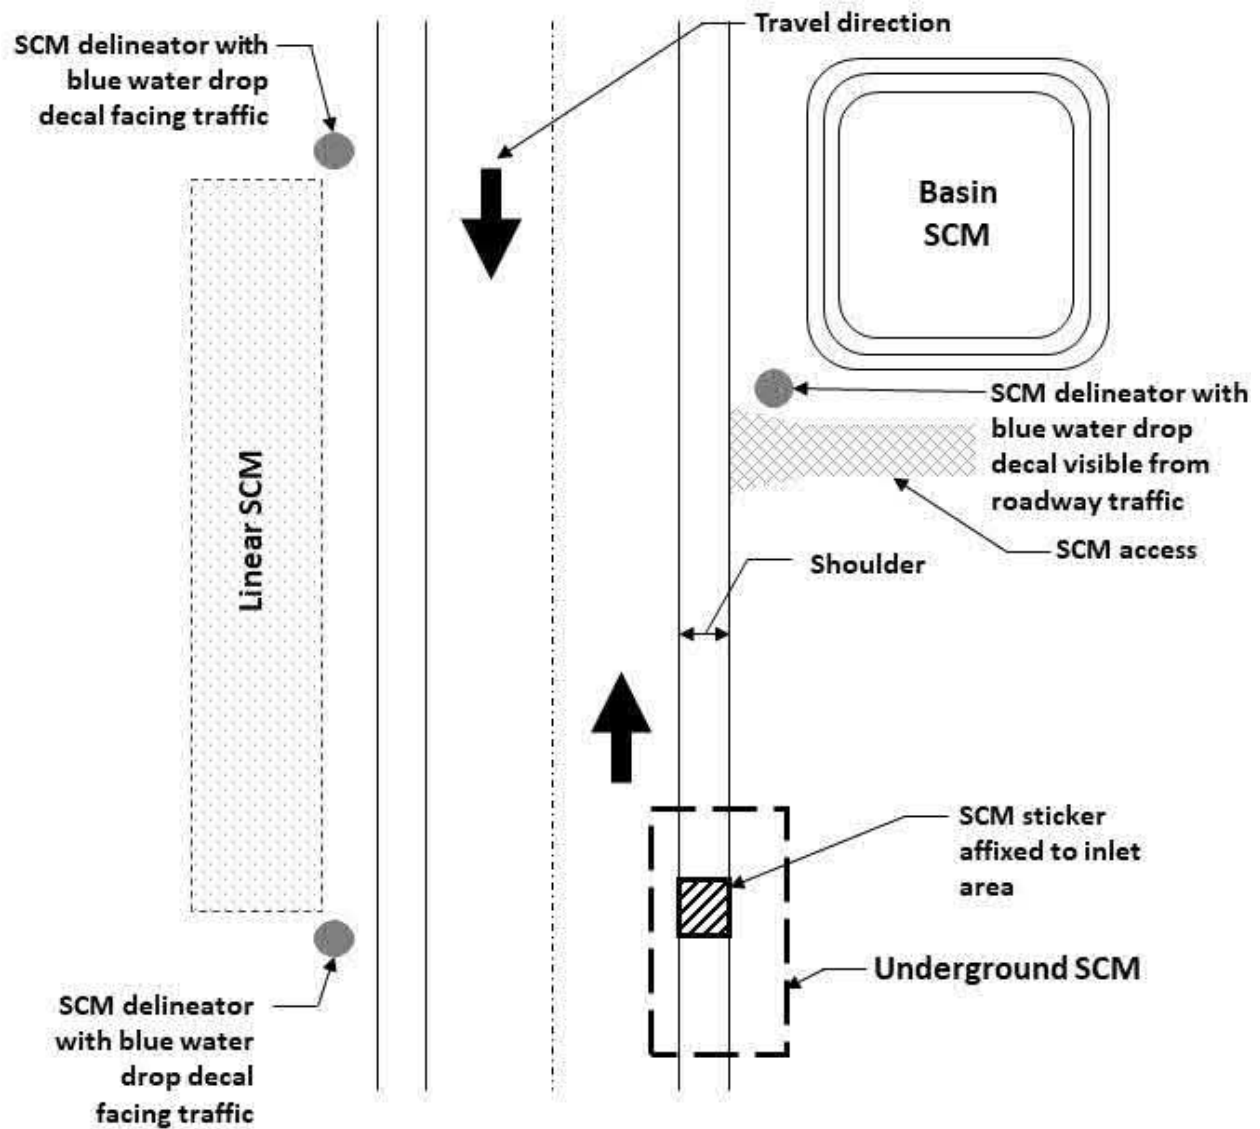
SCM delineator with blue water drop decal facing traffic

Travel direction

Basin SCM

Linear SCM

SCM delineator with blue water drop decal visible from roadway traffic

SCM access

Shoulder

SCM sticker affixed to inlet area

Underground SCM

SCM delineator with blue water drop decal facing traffic